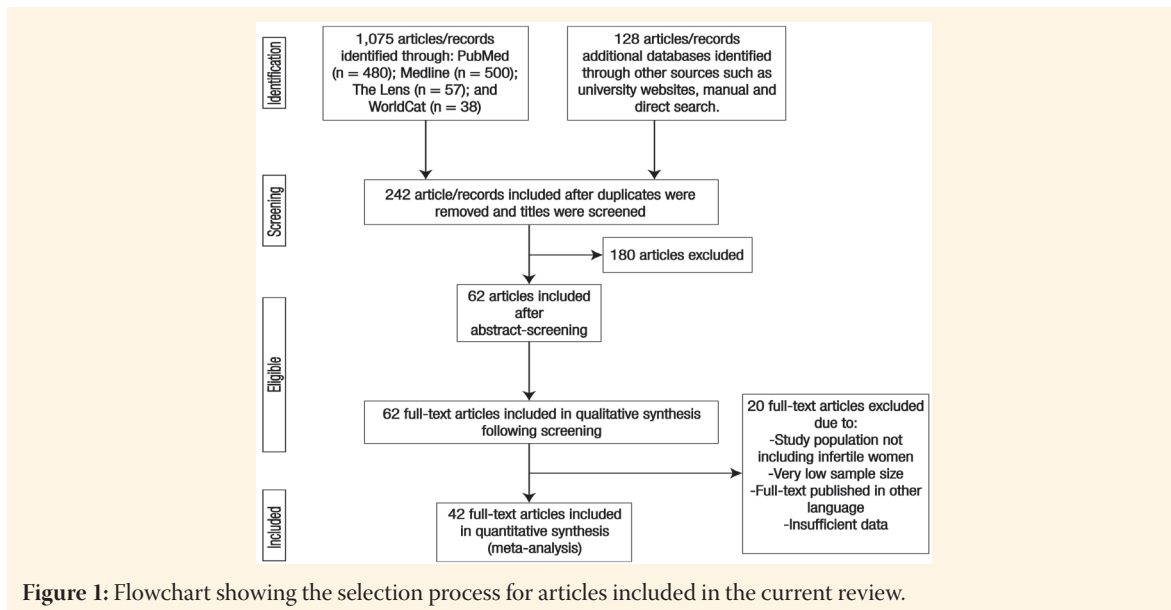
Identification

1,075 articles/records identified through: PubMed (n = 480); Medline (n = 500); The Lens (n = 57); and WorldCat (n = 38)

128 articles/records additional databases identified through other sources such as university websites, manual and direct search.

Screening

242 article/records included after duplicates were removed and titles were screened

180 articles excluded

62 articles included after abstract-screening

Eligible

62 full-text articles included in qualitative synthesis following screening

20 full-text articles excluded due to:
-Study population not including infertile women
-Very low sample size
-Full-text published in other language
-Insufficient data

Included

42 full-text articles included in quantitative synthesis (meta-analysis)

**Figure 1:** Flowchart showing the selection process for articles included in the current review.